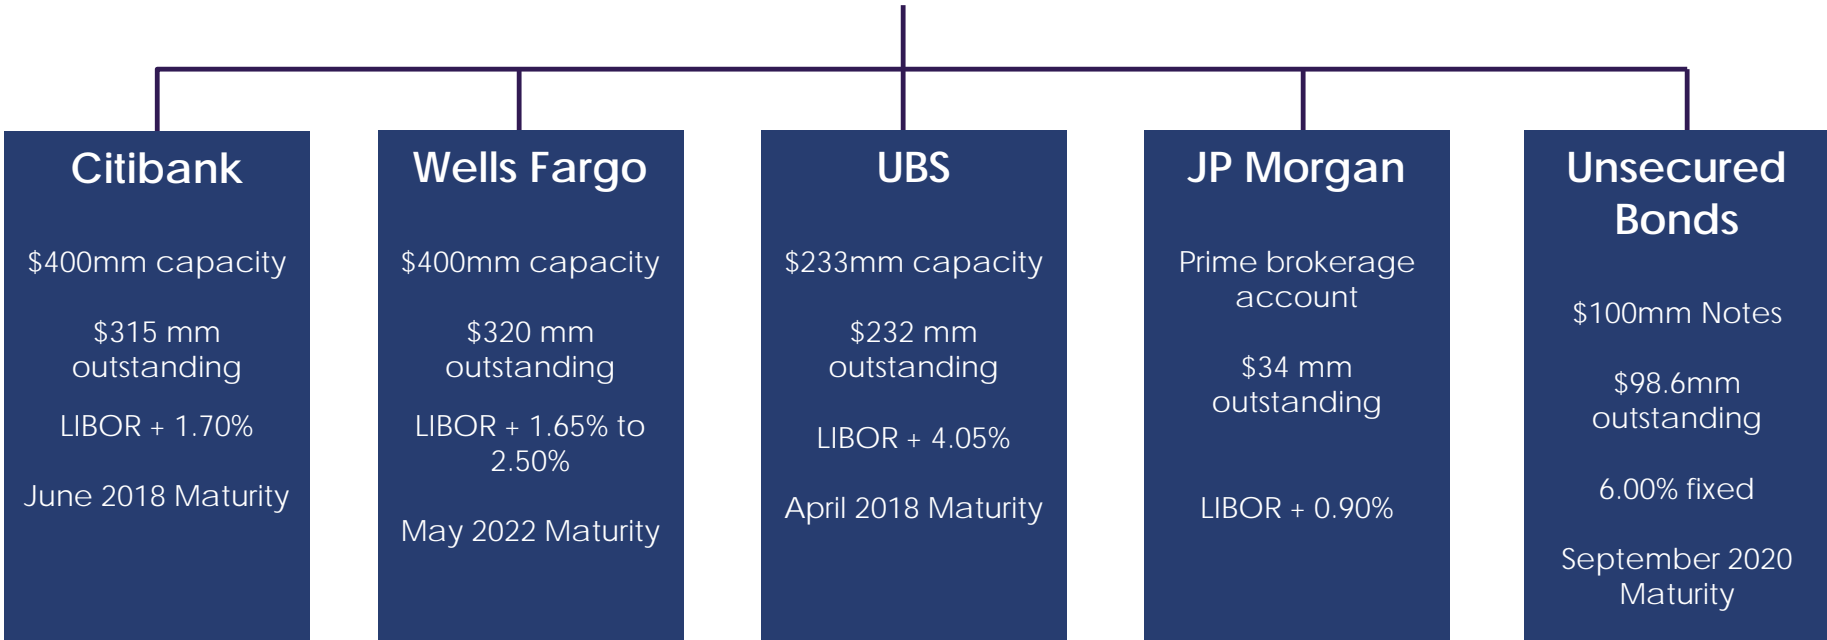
Citibank

$400mm capacity

$315 mm outstanding

LIBOR + 1.70%

June 2018 Maturity

Wells Fargo

$400mm capacity

$320 mm outstanding

LIBOR + 1.65% to 2.50%

May 2022 Maturity

UBS

$233mm capacity

$232 mm outstanding

LIBOR + 4.05%

April 2018 Maturity

JP Morgan

Prime brokerage account

$34 mm outstanding

LIBOR + 0.90%

Unsecured Bonds

$100mm Notes

$98.6mm outstanding

6.00% fixed

September 2020 Maturity